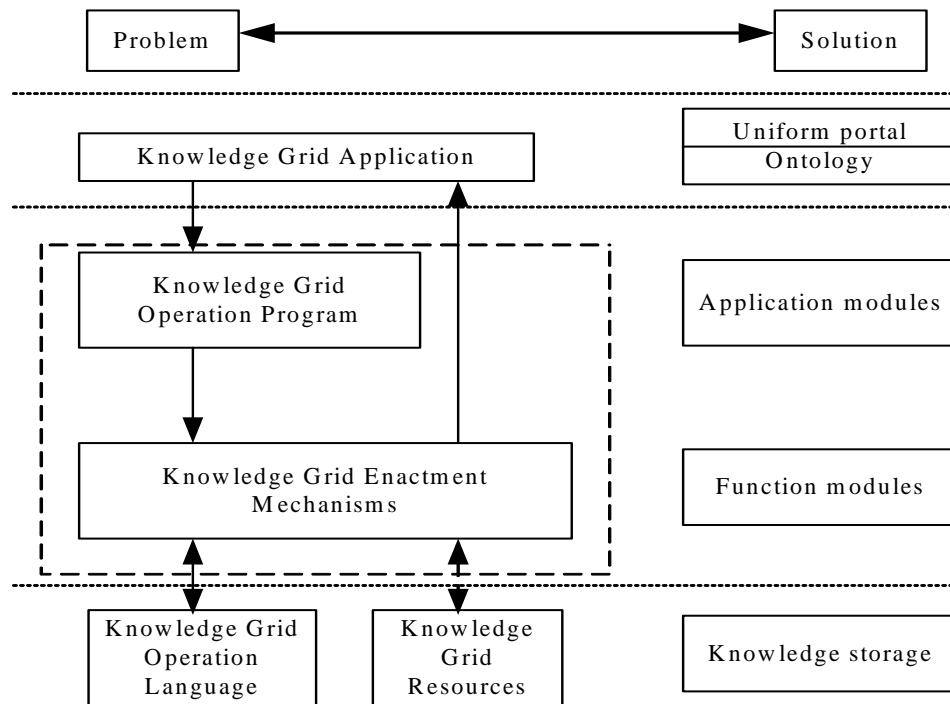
Problem

Solution

Knowledge Grid Application

Uniform portal
Ontology

Knowledge Grid Operation Program

Application modules

Knowledge Grid Enactment Mechanisms

Function modules

Knowledge Grid Operation Language

Knowledge Grid Resources

Knowledge storage